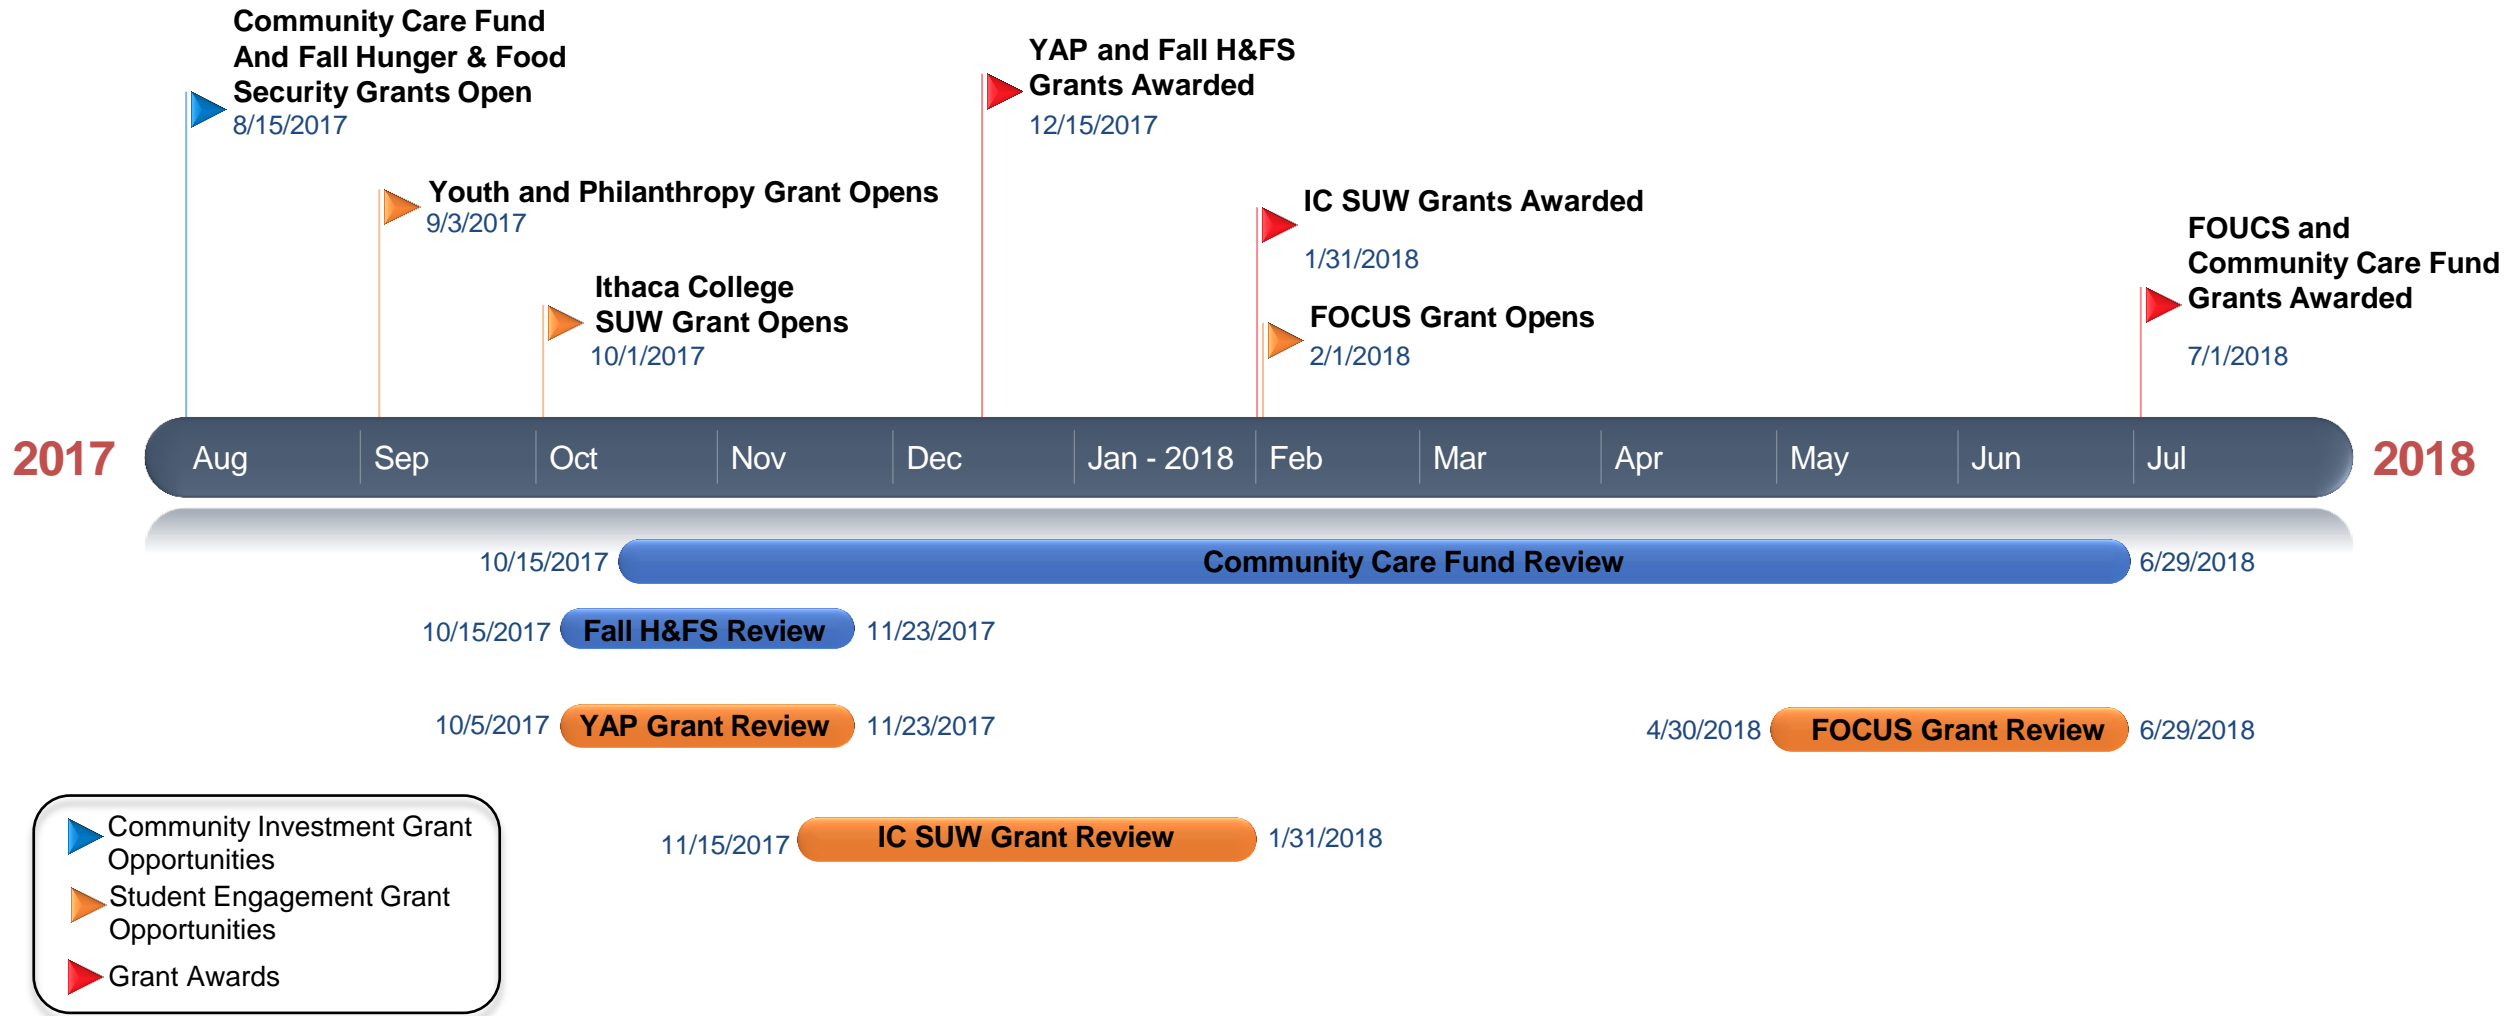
Community Care Fund And Fall Hunger & Food Security Grants Open
8/15/2017

Youth and Philanthropy Grant Opens
9/3/2017

Ithaca College SUW Grant Opens
10/1/2017

YAP and Fall H&FS Grants Awarded
12/15/2017

IC SUW Grants Awarded
1/31/2018

FOCUS Grant Opens
2/1/2018

FOUCS and Community Care Fund Grants Awarded
7/1/2018

2017 Aug Sep Oct Nov Dec Jan - 2018 Feb Mar Apr May Jun Jul 2018

10/15/2017 Community Care Fund Review 6/29/2018

10/15/2017 Fall H&FS Review 11/23/2017

10/5/2017 YAP Grant Review 11/23/2017

4/30/2018 FOCUS Grant Review 6/29/2018

11/15/2017 IC SUW Grant Review 1/31/2018

Community Investment Grant Opportunities
Student Engagement Grant Opportunities
Grant Awards